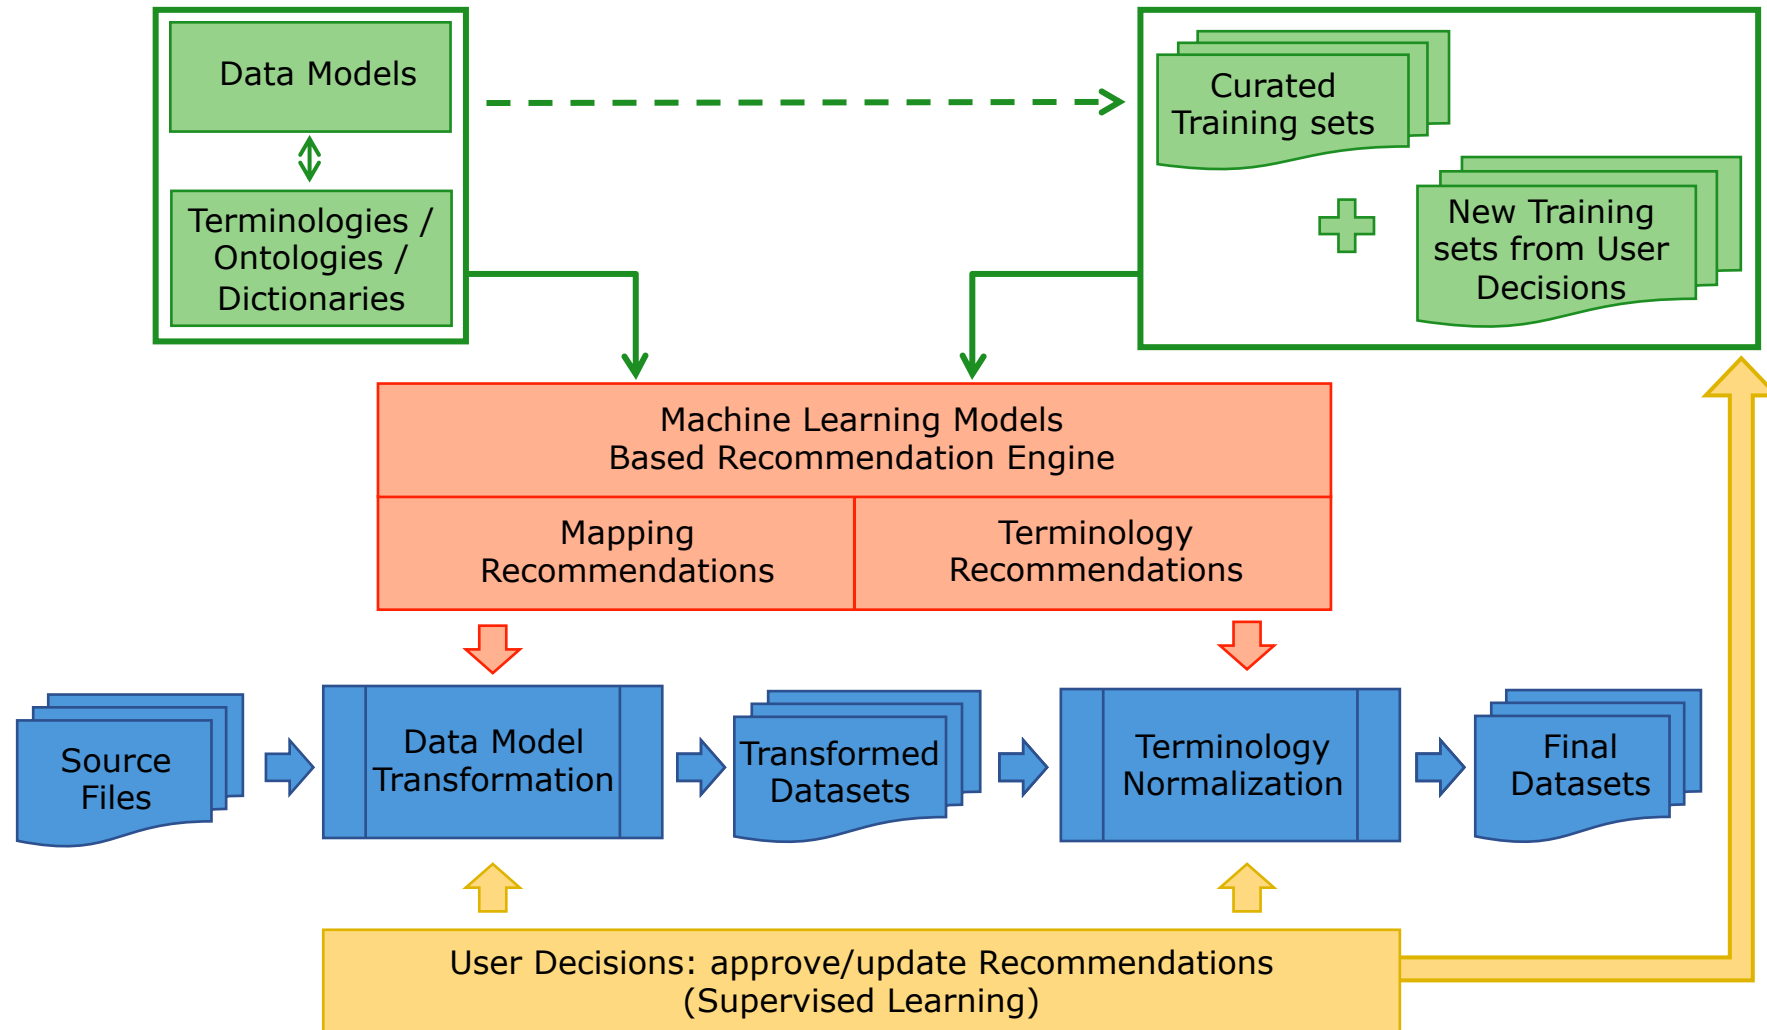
Data Models

Terminologies / Ontologies / Dictionaries

Curated Training sets

New Training sets from User Decisions

Machine Learning Models Based Recommendation Engine

Mapping Recommendations

Terminology Recommendations

Source Files

Data Model Transformation

Transformed Datasets

Terminology Normalization

Final Datasets

User Decisions: approve/update Recommendations (Supervised Learning)